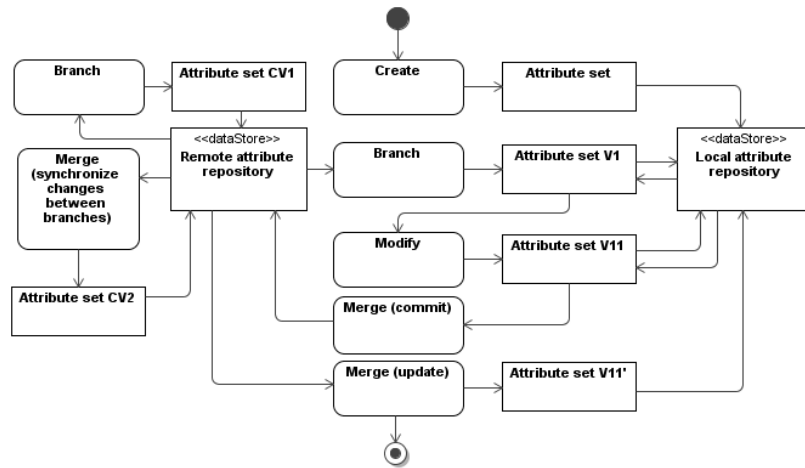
Branch

Attribute set CV1

Create

Attribute set

<<dataStore>>
Remote attribute repository

<<dataStore>>
Local attribute repository

Merge (synchronize changes between branches)

Branch

Attribute set V1

Modify

Attribute set V11

Attribute set CV2

Merge (commit)

Merge (update)

Attribute set V11'